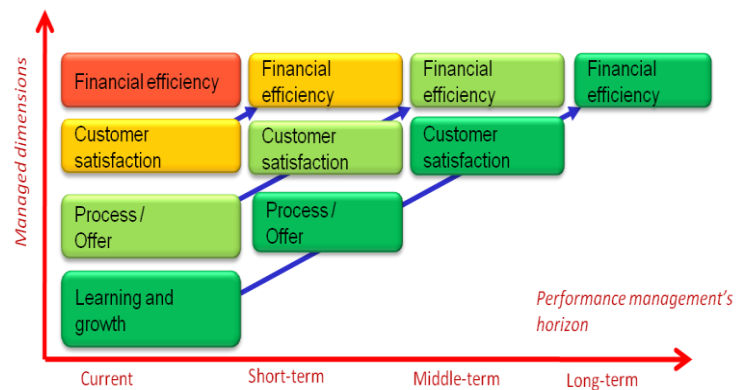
Managed dimensions

Financial efficiency

Financial efficiency

Financial efficiency

Financial efficiency

Customer satisfaction

Customer satisfaction

Customer satisfaction

Process / Offer

Process / Offer

Learning and growth

Performance management's horizon

Current

Short-term

Middle-term

Long-term